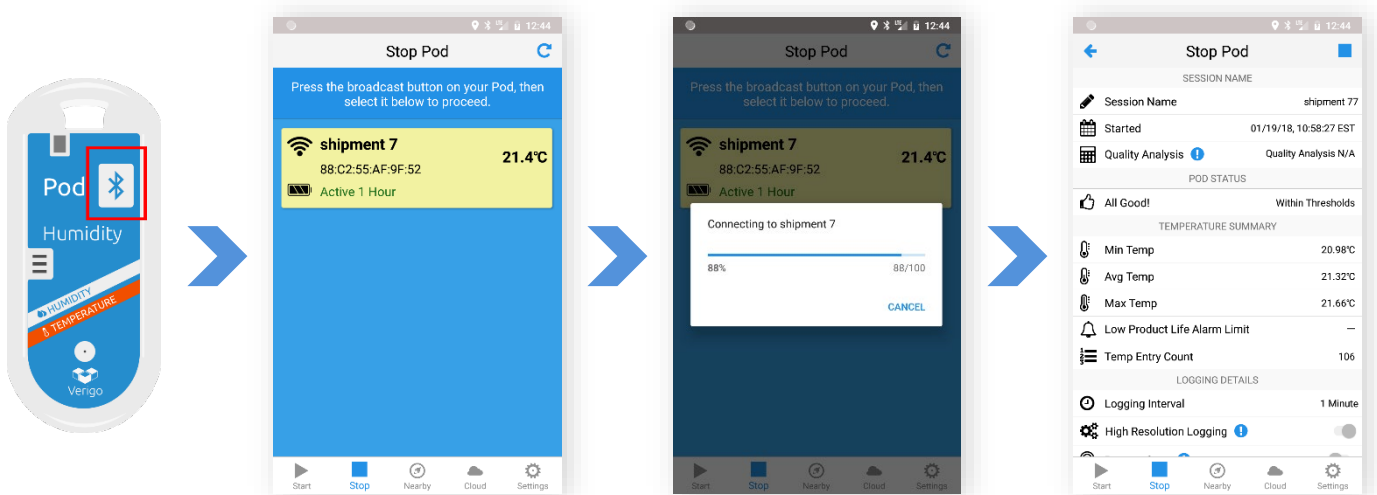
Pod

Humidity

HUMIDITY
TEMPERATURE

Verigo

12:44

Stop Pod

Press the broadcast button on your Pod, then select it below to proceed.

shipment 7
88:C2:55:AF:9F:52
Active 1 Hour
21.4℃

Start Stop Nearby Cloud Settings

12:44

Stop Pod

Press the broadcast button on your Pod, then select it below to proceed.

shipment 7
88:C2:55:AF:9F:52
Active 1 Hour
21.4℃

Connecting to shipment 7

88%
88/100

CANCEL

Start Stop Nearby Cloud Settings

12:44

Stop Pod

SESSION NAME

| | |
|---|---|
| Session Name | shipment 77 |
| Started | 01/19/18, 10:58:27 EST |
| Quality Analysis | Quality Analysis N/A |

POD STATUS

| | |
|---|---|
| All Good! | Within Thresholds |

TEMPERATURE SUMMARY

| | |
|---|---|
| Min Temp | 20.98℃ |
| Avg Temp | 21.32℃ |
| Max Temp | 21.66℃ |
| Low Product Life Alarm Limit | — |
| Temp Entry Count | 106 |

LOGGING DETAILS

| | |
|---|---|
| Logging Interval | 1 Minute |
| High Resolution Logging | |

Start Stop Nearby Cloud Settings